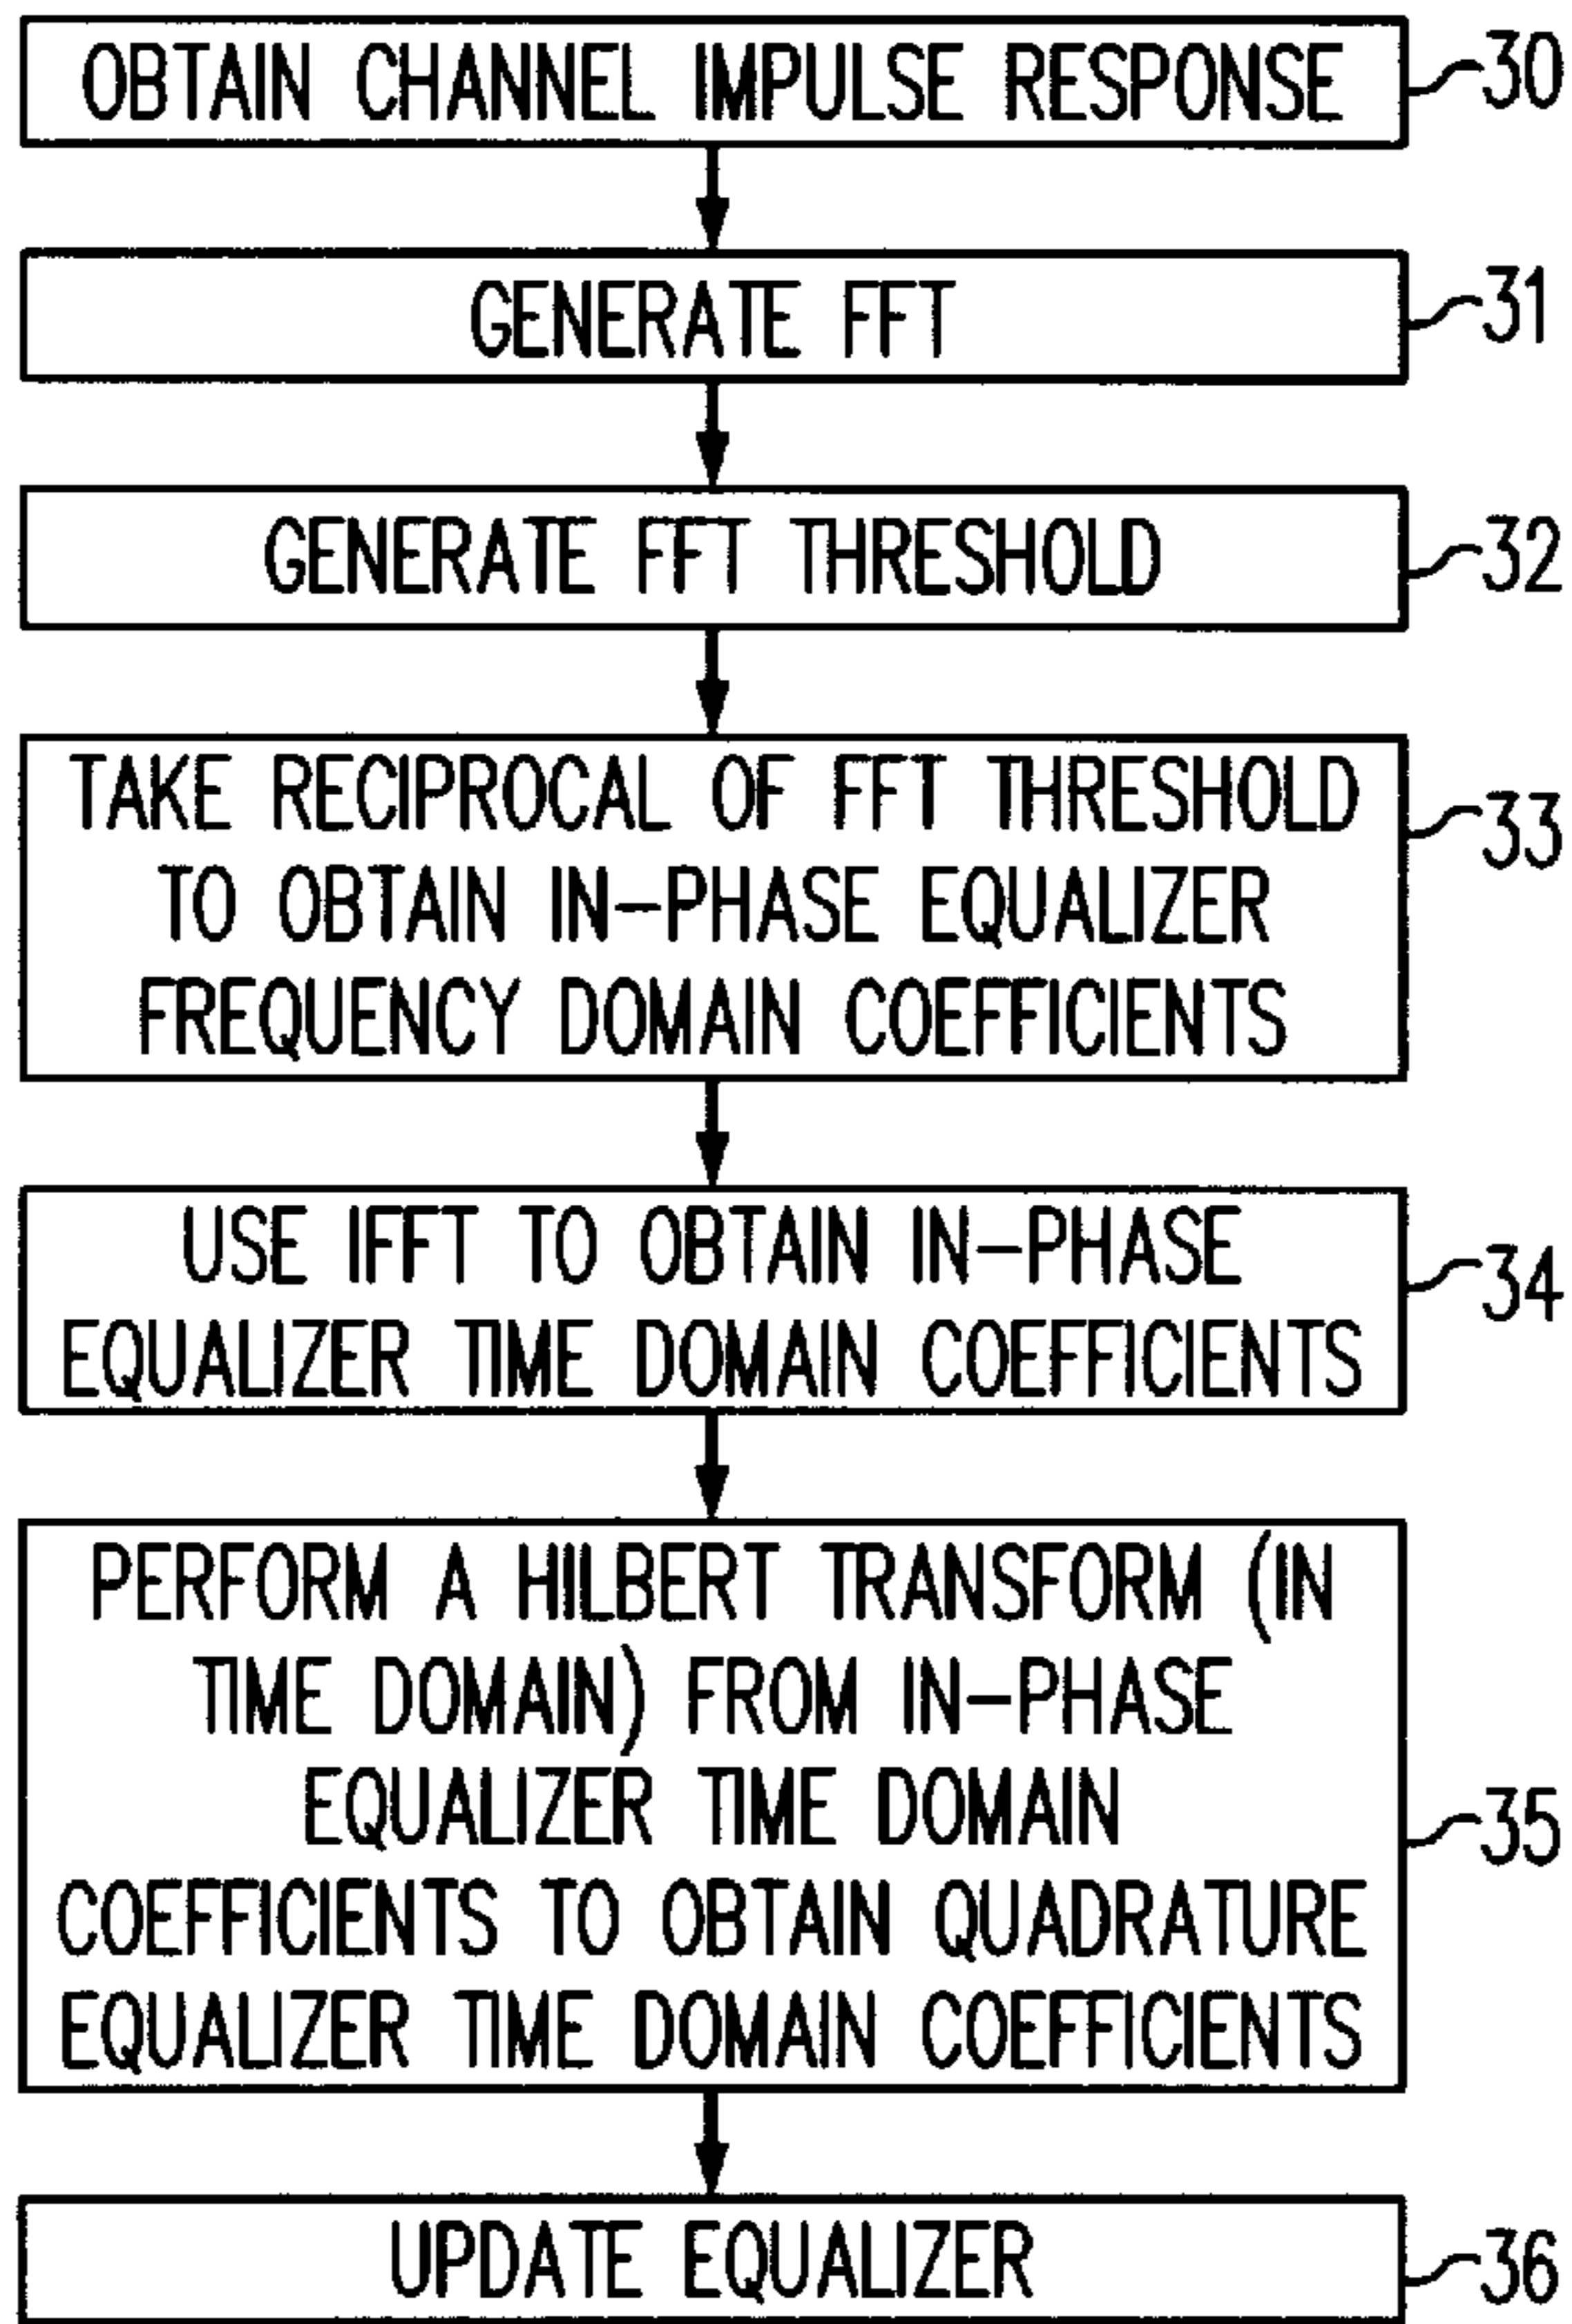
OBTAIN CHANNEL IMPULSE RESPONSE
30

GENERATE FFT
31

GENERATE FFT THRESHOLD
32

TAKE RECIPROCAL OF FFT THRESHOLD TO OBTAIN IN-PHASE EQUALIZER FREQUENCY DOMAIN COEFFICIENTS
33

USE IFFT TO OBTAIN IN-PHASE EQUALIZER TIME DOMAIN COEFFICIENTS
34

PERFORM A HILBERT TRANSFORM (IN TIME DOMAIN) FROM IN-PHASE EQUALIZER TIME DOMAIN COEFFICIENTS TO OBTAIN QUADRATURE EQUALIZER TIME DOMAIN COEFFICIENTS
35

UPDATE EQUALIZER
36